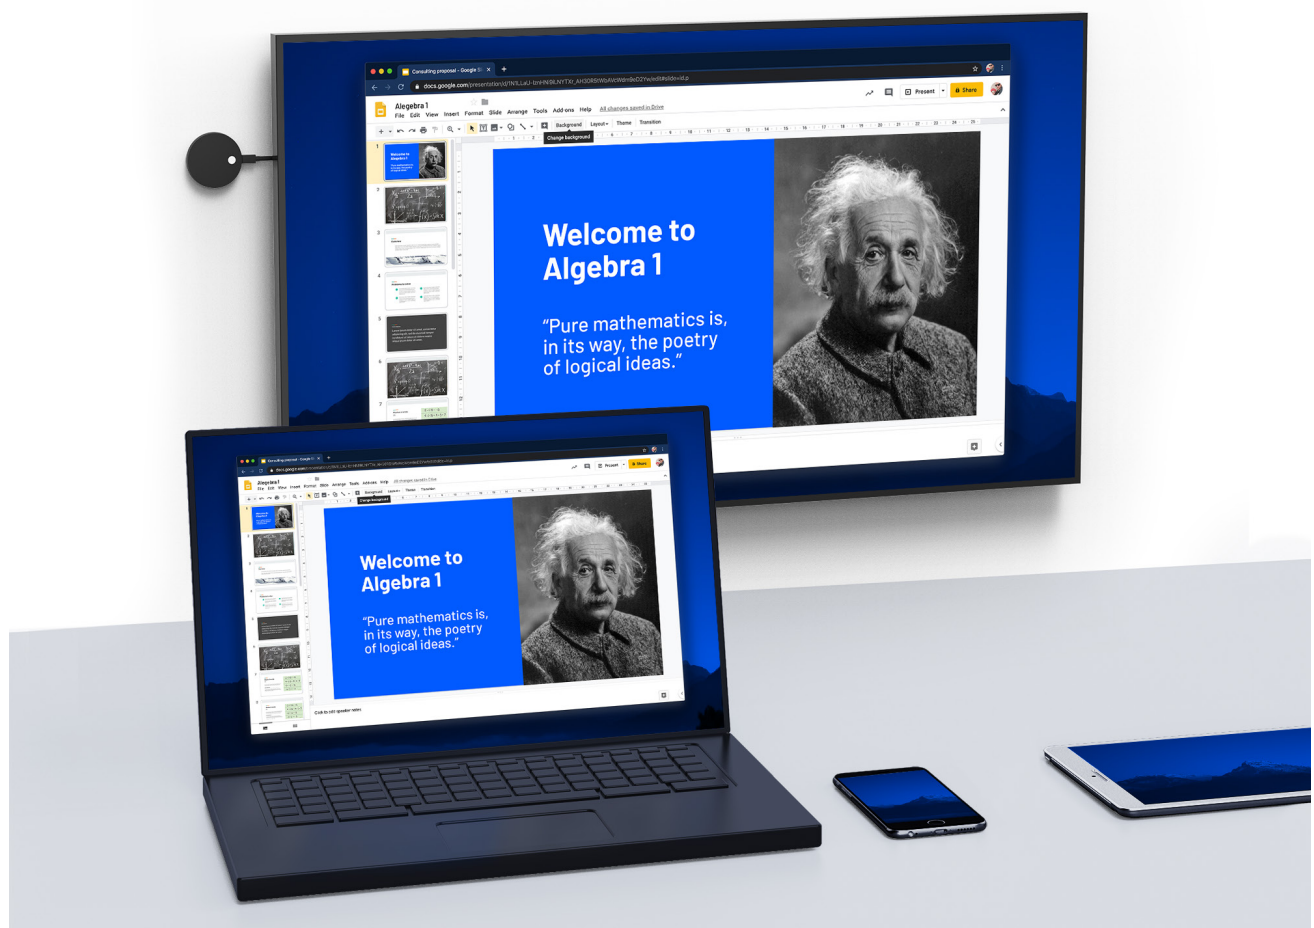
Consulting proposal - Google Sl

docs.google.com/presentation/d/1N1LuU-bnHN9LNYTXr_AH30R6tWbAVcWdm9eD2Ywivd8/edit#slide=id.p

Algebra 1

File Edit View Insert Format Slide Arrange Tools Add-ons Help All changes saved in Drive

Present Share

Background Layout Theme Transition

Change background

Welcome to Algebra 1

"Pure mathematics is, in its way, the poetry of logical ideas."

Consulting proposal - Google Sl

Algebra 1

File Edit View Insert Format Slide Arrange Tools Add-ons Help All changes saved in Drive

Present Share

Background Layout Theme Transition

Change background

Welcome to Algebra 1

"Pure mathematics is, in its way, the poetry of logical ideas."

Click to add speaker notes